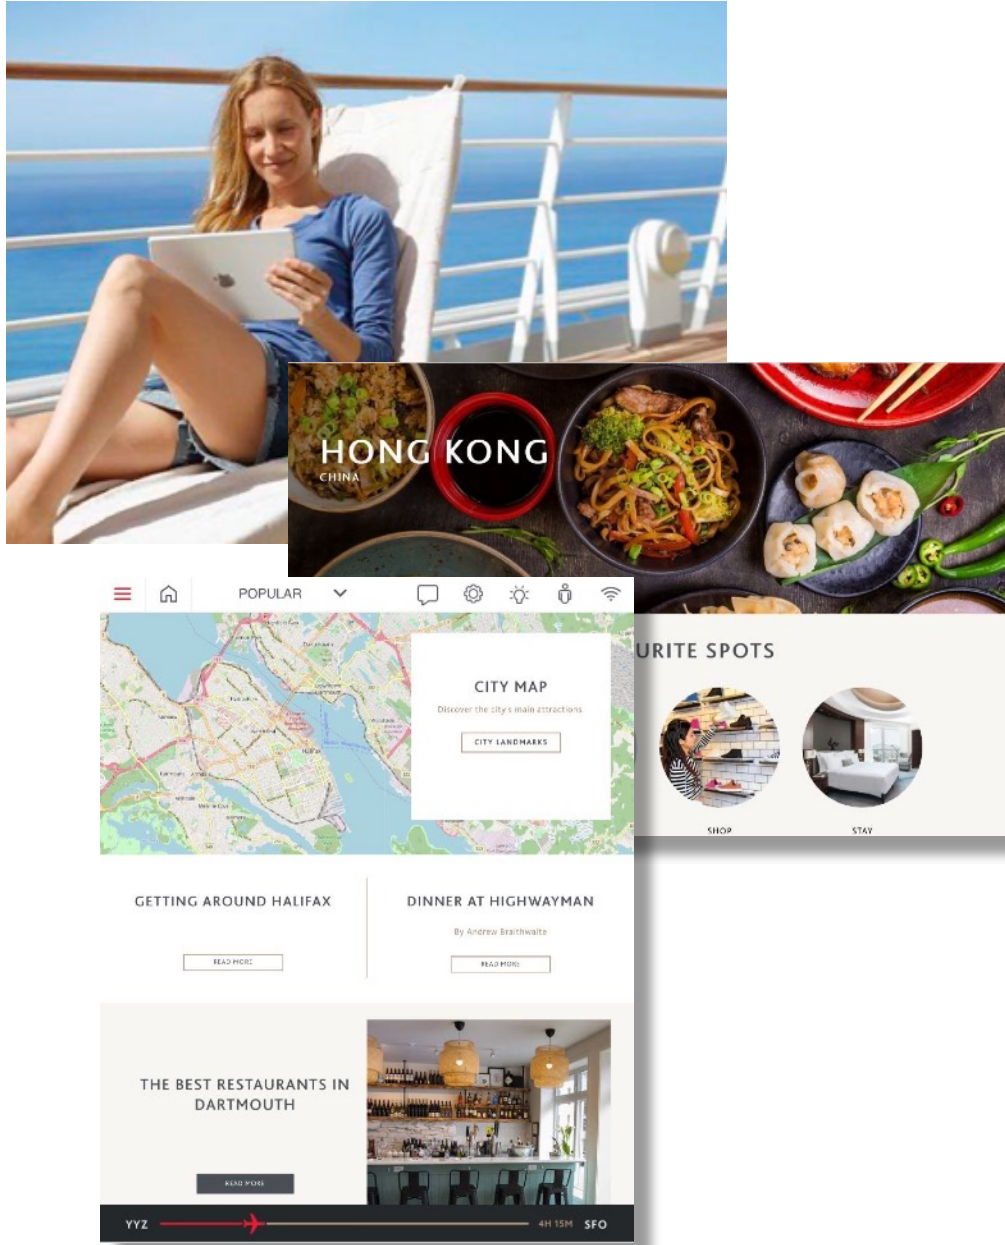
HONG KONG
CHINA

URITE SPOTS

SHOP

STAY

POPULAR

CITY MAP

Discover the city's main attractions

CITY LANDMARKS

GETTING AROUND HALIFAX

READ MORE

DINNER AT HIGHWAYMAN

By Andrew Braithwaite

READ MORE

THE BEST RESTAURANTS IN DARTMOUTH

READ MORE

YYZ

4H 15M

SFO